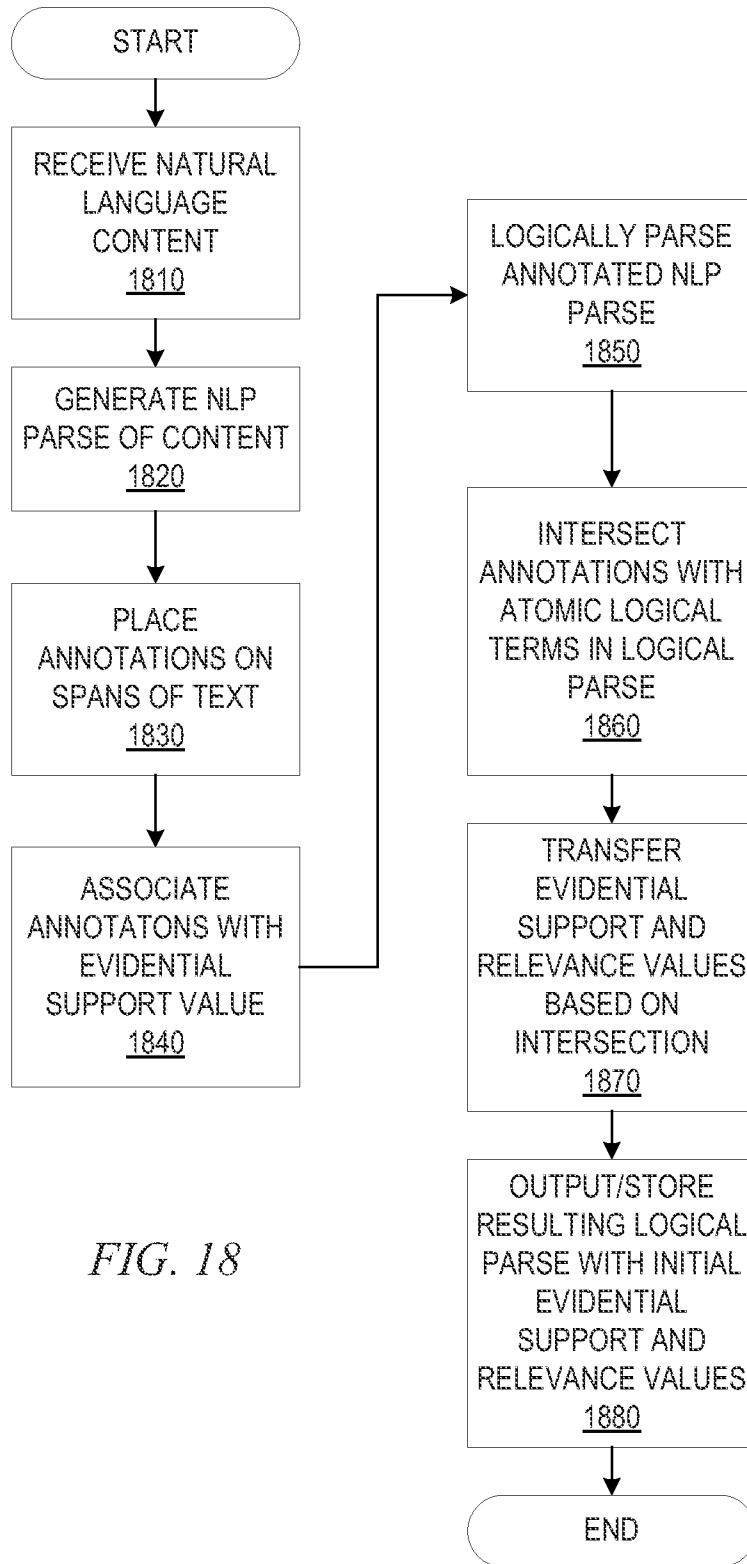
START

RECEIVE NATURAL LANGUAGE CONTENT
1810

GENERATE NLP PARSE OF CONTENT
1820

PLACE ANNOTATIONS ON SPANS OF TEXT
1830

ASSOCIATE ANNOTATONS WITH EVIDENTIAL SUPPORT VALUE
1840

FIG. 18

LOGICALLY PARSE ANNOTATED NLP PARSE
1850

INTERSECT ANNOTATIONS WITH ATOMIC LOGICAL TERMS IN LOGICAL PARSE
1860

TRANSFER EVIDENTIAL SUPPORT AND RELEVANCE VALUES BASED ON INTERSECTION
1870

OUTPUT/STORE RESULTING LOGICAL PARSE WITH INITIAL EVIDENTIAL SUPPORT AND RELEVANCE VALUES
1880

END